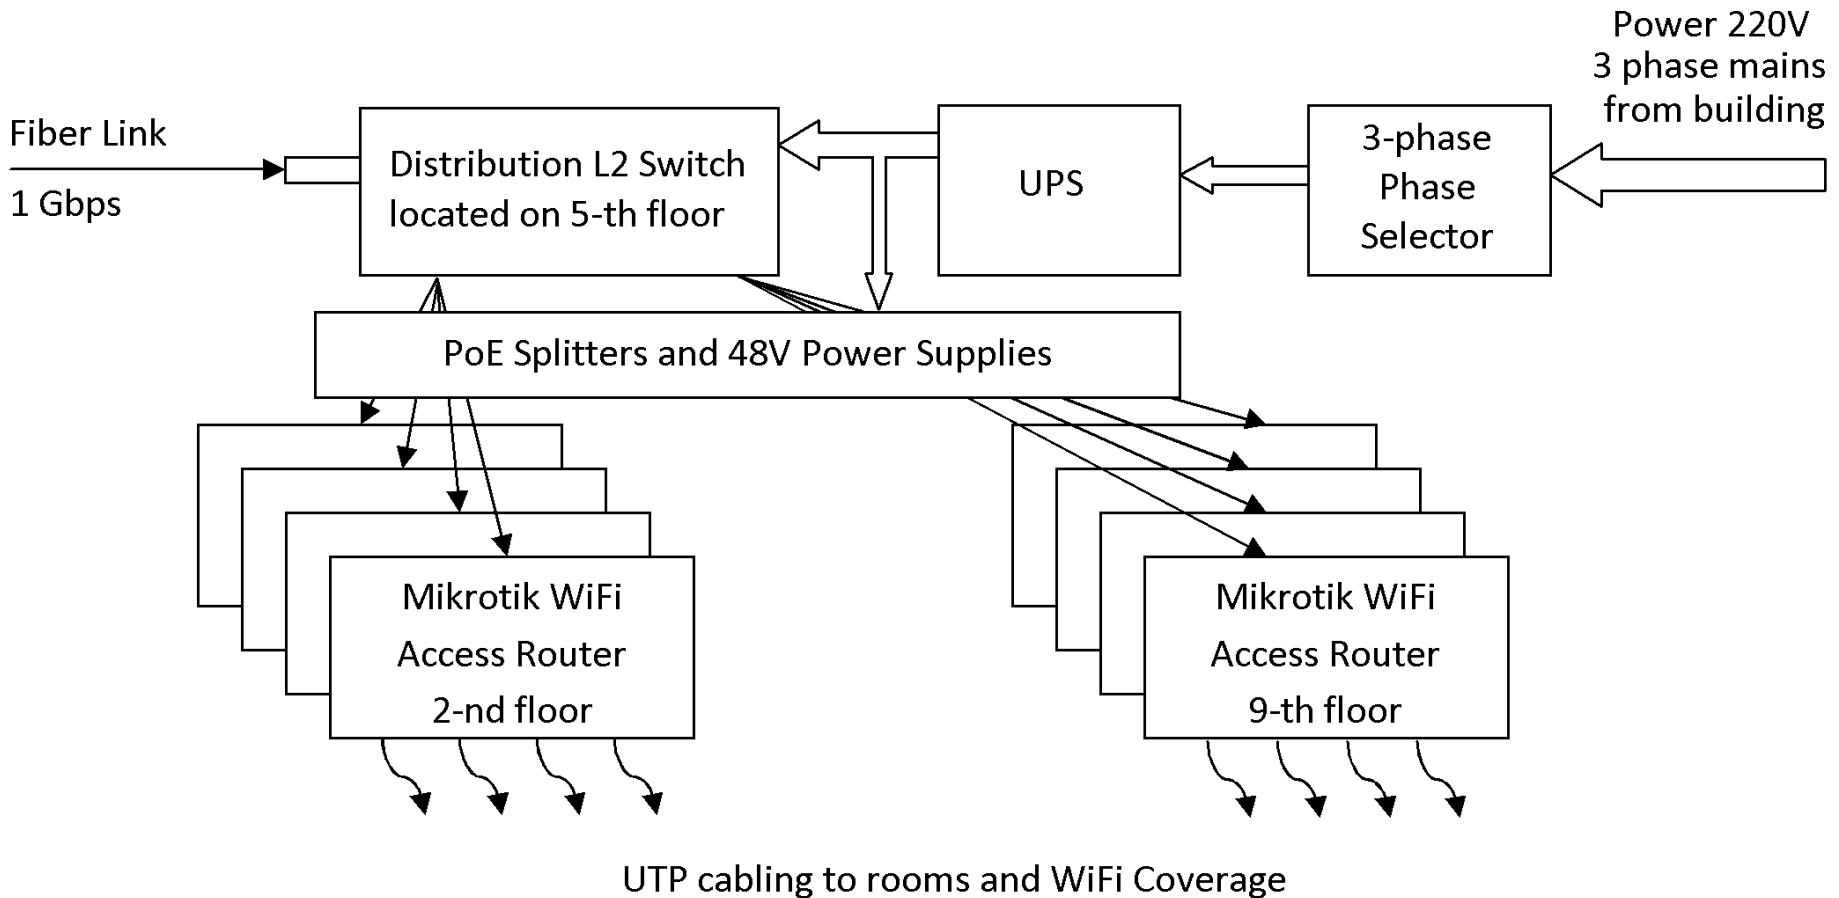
Power 220V
3 phase mains
from building

Fiber Link

1 Gbps

Distribution L2 Switch
located on 5-th floor

UPS

3-phase
Phase
Selector

PoE Splitters and 48V Power Supplies

Mikrotik WiFi
Access Router
2-nd floor

Mikrotik WiFi
Access Router
9-th floor

UTP cabling to rooms and WiFi Coverage